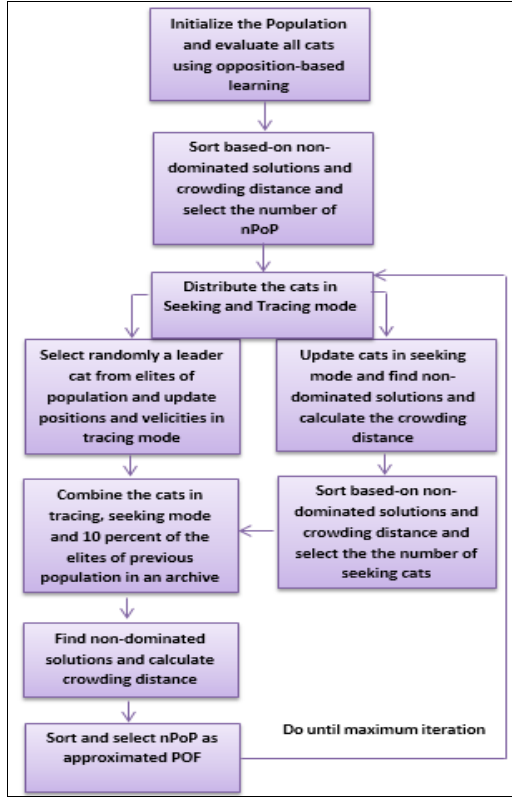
Initialize the Population and evaluate all cats using opposition-based learning

Sort based-on non-dominated solutions and crowding distance and select the number of nPoP

Distribute the cats in Seeking and Tracing mode

Select randomly a leader cat from elites of population and update positions and velicities in tracing mode

Update cats in seeking mode and find non-dominated solutions and calculate the crowding distance

Sort based-on non-dominated solutions and crowding distance and select the the number of seeking cats

Combine the cats in tracing, seeking mode and 10 percent of the elites of previous population in an archive

Find non-dominated solutions and calculate crowding distance

Sort and select nPoP as approximated POF

Do until maximum iteration